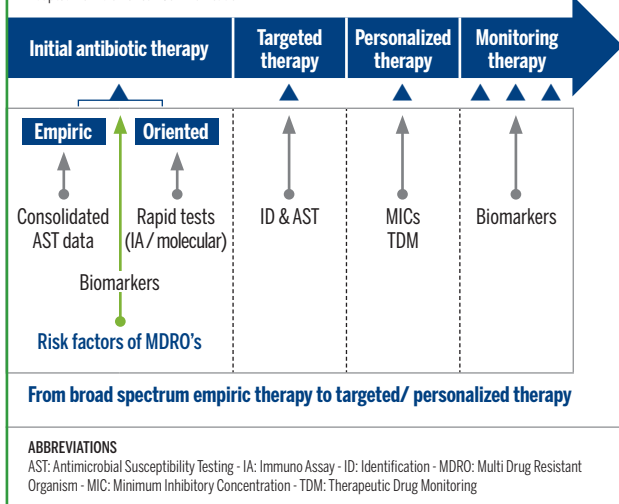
Initial antibiotic therapy

Targeted therapy

Personalized therapy

Monitoring therapy

Empiric

Oriented

Consolidated AST data

Rapid tests (IA / molecular)

Biomarkers

Risk factors of MDRO's

ID & AST

MICs TDM

Biomarkers

From broad spectrum empiric therapy to targeted/ personalized therapy

ABBREVIATIONS
AST: Antimicrobial Susceptibility Testing - IA: Immuno Assay - ID: Identification - MDRO: Multi Drug Resistant Organism - MIC: Minimum Inhibitory Concentration - TDM: Therapeutic Drug Monitoring